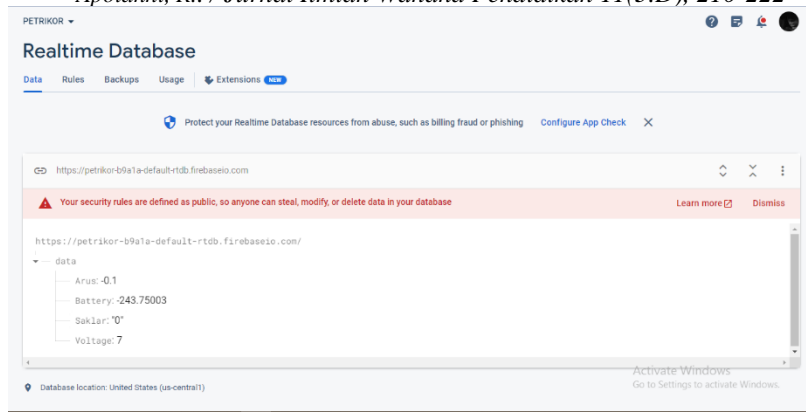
Apolanni, R. / Jurnal Ilmiah Wahana Pendidikan 11(3.D), 216-222

PETRIKOR ▾

Realtime Database

Data Rules Backups Usage Extensions NEW

Protect your Realtime Database resources from abuse, such as billing fraud or phishing Configure App Check ✕

https://petrikor-b9a1a-default-rtdb.firebaseio.com

Your security rules are defined as public, so anyone can steal, modify, or delete data in your database Learn more Dismiss

https://petrikor-b9a1a-default-rtdb.firebaseio.com/

data

Arus: -0.1

Battery: -243.75003

Saklar: "0"

Voltage: 7

Database location: United States (us-central1)

Activate Windows
Go to Settings to activate Windows.